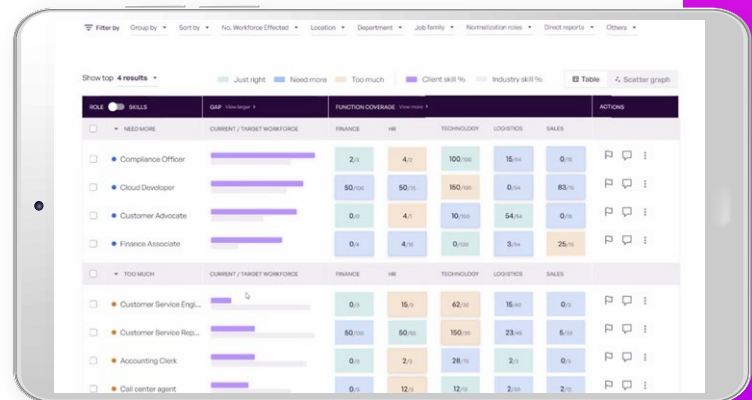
Filter by Group by ▾ Sort by ▾ No. Workforce Effected ▾ Location ▾ Department ▾ Job family ▾ Normalization roles ▾ Direct reports ▾ Others ▾

Show top 4 results ▾

Just right Need more Too much Client skill % Industry skill %

Table Scatter graph

ROLE SKILLS | GAP View larger ▸ | FUNCTION COVERAGE View more ▸ | ACTIONS

▾ NEED MORE | CURRENT / TARGET WORKFORCE | FINANCE | HR | TECHNOLOGY | LOGISTICS | SALES

| Role | Finance | HR | Technology | Logistics | Sales |
|---|---|---|---|---|---|
| Compliance Officer | 2/5 | 4/2 | 100/100 | 15/4 | 0/15 |
| Cloud Developer | 50/100 | 50/15 | 150/100 | 0/14 | 83/15 |
| Customer Advocate | 0/3 | 4/1 | 10/100 | 54/34 | 0/15 |
| Finance Associate | 0/4 | 4/15 | 0/15 | 3/14 | 25/15 |

▾ TOO MUCH | CURRENT / TARGET WORKFORCE | FINANCE | HR | TECHNOLOGY | LOGISTICS | SALES

| Role | Finance | HR | Technology | Logistics | Sales |
|---|---|---|---|---|---|
| Customer Service Engi... | 0/3 | 15/3 | 62/30 | 15/45 | 0/5 |
| Customer Service Rep... | 50/100 | 50/15 | 150/90 | 23/45 | 5/30 |
| Accounting Clerk | 0/2 | 2/3 | 28/15 | 2/3 | 0/5 |
| Call center agent | 0/2 | 12/5 | 12/15 | 2/14 | 0/2 |